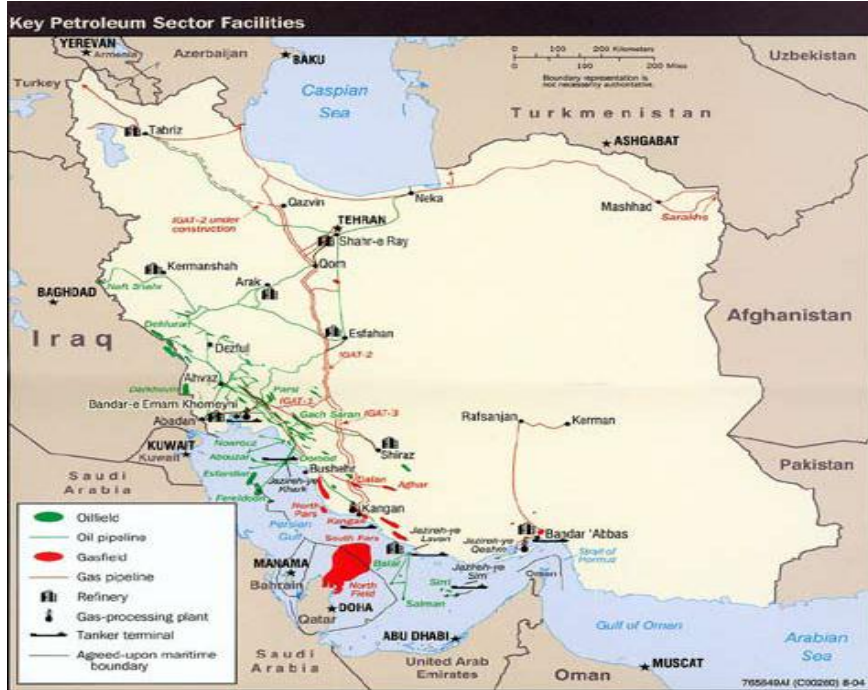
Key Petroleum Sector Facilities

YEREVAN
Armenia
Azerbaijan
BAKU
Turkey
Caspian Sea
Uzbekistan
0 100 200 Kilometers
0 100 200 Miles
Boundary representation is not necessarily authoritative
Turkmenistan
ASHGABAT
Tabriz
Neka
Qazvin
Mashhad
Sarakhs
IGAT-2 under construction
TEHRAN
Shahr-e Ray
Qom
Kermanshah
Arak
BAGHDAD
Naft Shahr
Esfahan
Afghanistan
Iraq
Dehluran
Dezful
IGAT-2
Darkhovin
Ahvaz
Pars
IGAT-1
Bandar-e Emam Khomeyni
Gach Saran
IGAT-3
Abadan
Rafsanjan
Kerman
KUWAIT
Kuwait
Nowruz
Abuzar
Doroud
Shiraz
Saudi Arabia
Esfandiar
Bushehr
Dalan
Aghar
Jazireh-ye Khark
Pakistan
Fereidoon
North Pars
Kangan
Kangan
Oilfield
Oil pipeline
Gasfield
Gas pipeline
Refinery
Gas-processing plant
Tanker terminal
Agreed-upon maritime boundary
Persian Gulf
South Pars
Jazireh-ye Lavan
Jazireh-ye Qeshm
Bandar 'Abbas
Strait of Hormuz
MANAMA
Bahrain
Balal
North Field
Sirri
Jazireh-ye Sirri
Oman
Salman
DOHA
Qatar
ABU DHABI
Gulf of Oman
Saudi Arabia
United Arab Emirates
Oman
MUSCAT
Arabian Sea
765849AI (C00260) 8-04